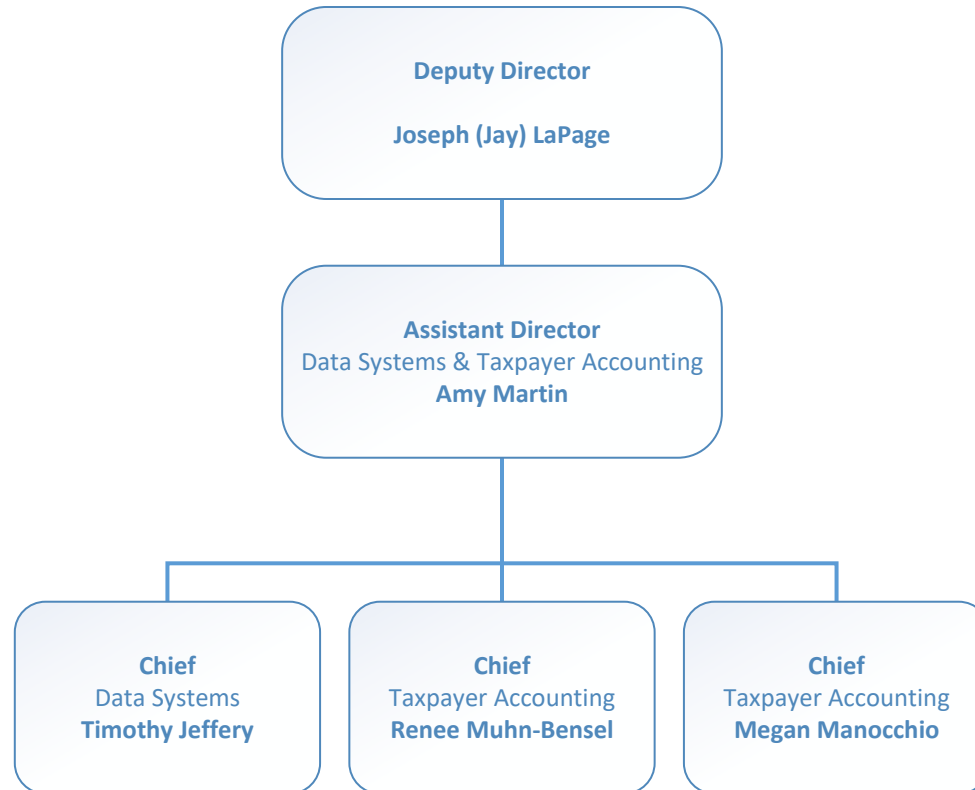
Deputy Director

Joseph (Jay) LaPage

Assistant Director
Data Systems & Taxpayer Accounting
Amy Martin

Chief
Data Systems
Timothy Jeffery

Chief
Taxpayer Accounting
Renee Muhn-Bensel

Chief
Taxpayer Accounting
Megan Manocchio